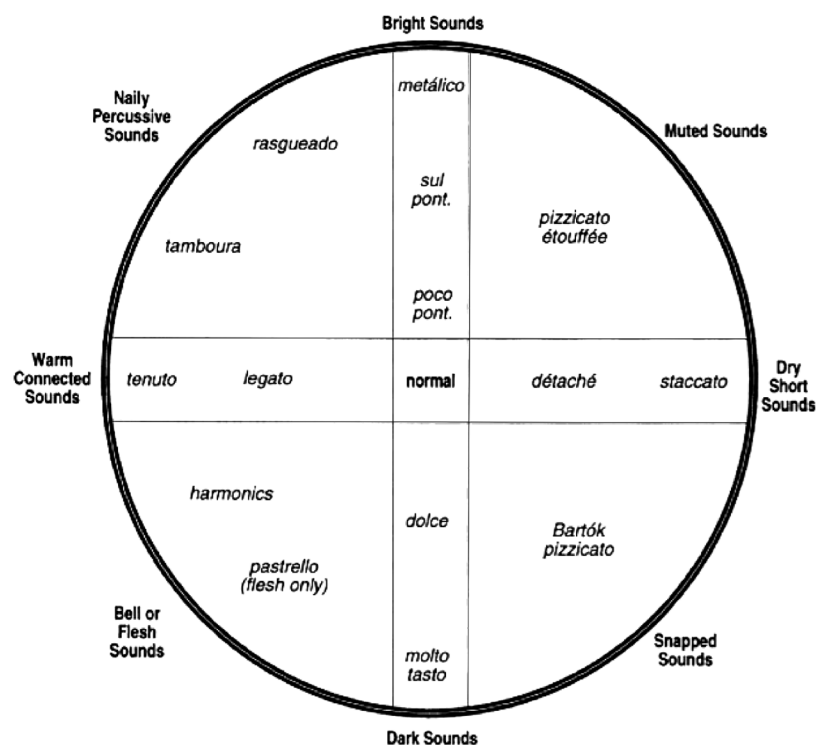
Bright Sounds

Naily Percussive Sounds

Muted Sounds

metálico

rasgueado

sul pont.

pizzicato étouffée

tamboura

poco pont.

Warm Connected Sounds

tenuto

legato

normal

détaché

staccato

Dry Short Sounds

harmonics

dolce

Bartók pizzicato

pastrello (flesh only)

Bell or Flesh Sounds

molto tasto

Snapped Sounds

Dark Sounds